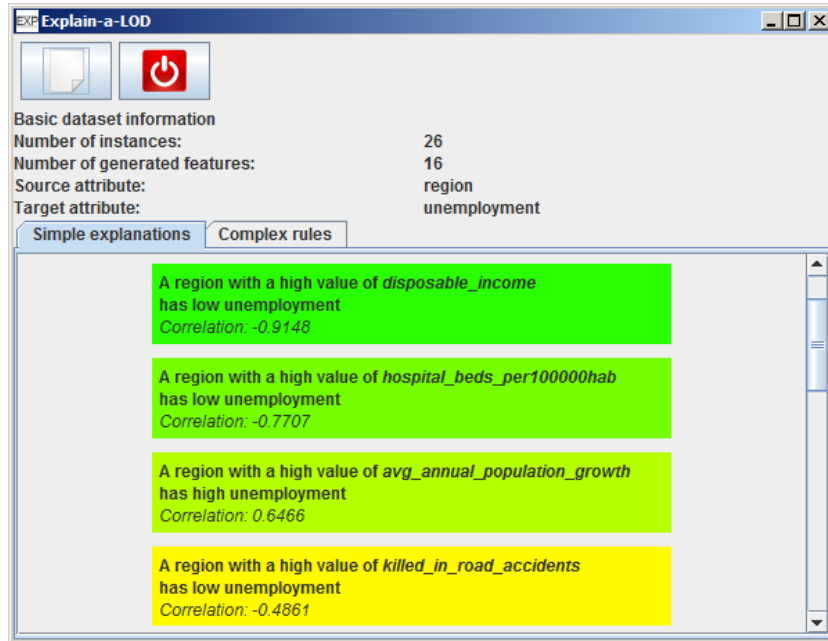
EXP Explain-a-LOD

Basic dataset information

| | |
|---|---|
| Number of instances: | 26 |
| Number of generated features: | 16 |
| Source attribute: | region |
| Target attribute: | unemployment |

Simple explanations | Complex rules

A region with a high value of *disposable_income* has low unemployment
*Correlation: -0.9148*

A region with a high value of *hospital_beds_per100000hab* has low unemployment
*Correlation: -0.7707*

A region with a high value of *avg_annual_population_growth* has high unemployment
*Correlation: 0.6466*

A region with a high value of *killed_in_road_accidents* has low unemployment
*Correlation: -0.4861*